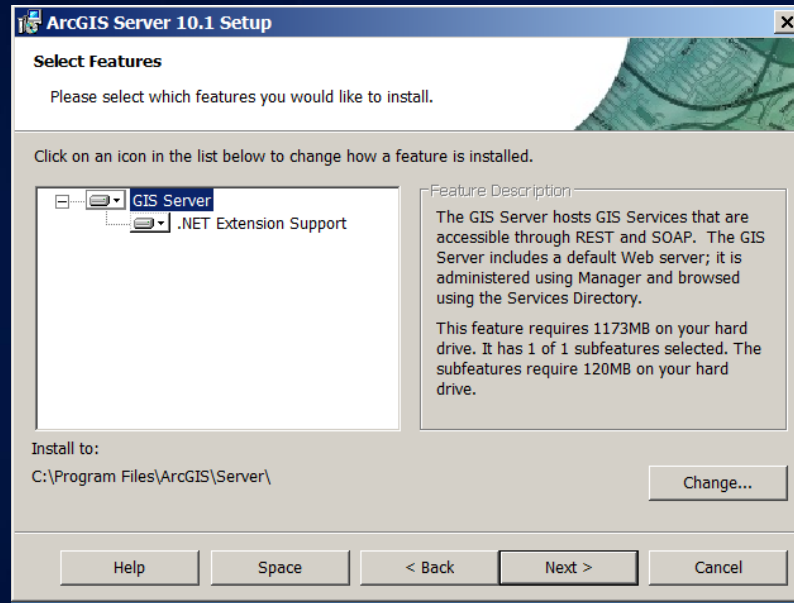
ArcGIS Server 10.1 Setup

Select Features

Please select which features you would like to install.

Click on an icon in the list below to change how a feature is installed.

GIS Server
.NET Extension Support

Feature Description

The GIS Server hosts GIS Services that are accessible through REST and SOAP. The GIS Server includes a default Web server; it is administered using Manager and browsed using the Services Directory.

This feature requires 1173MB on your hard drive. It has 1 of 1 subfeatures selected. The subfeatures require 120MB on your hard drive.

Install to:
C:\Program Files\ArcGIS\Server\

Change...

Help
Space
< Back
Next >
Cancel